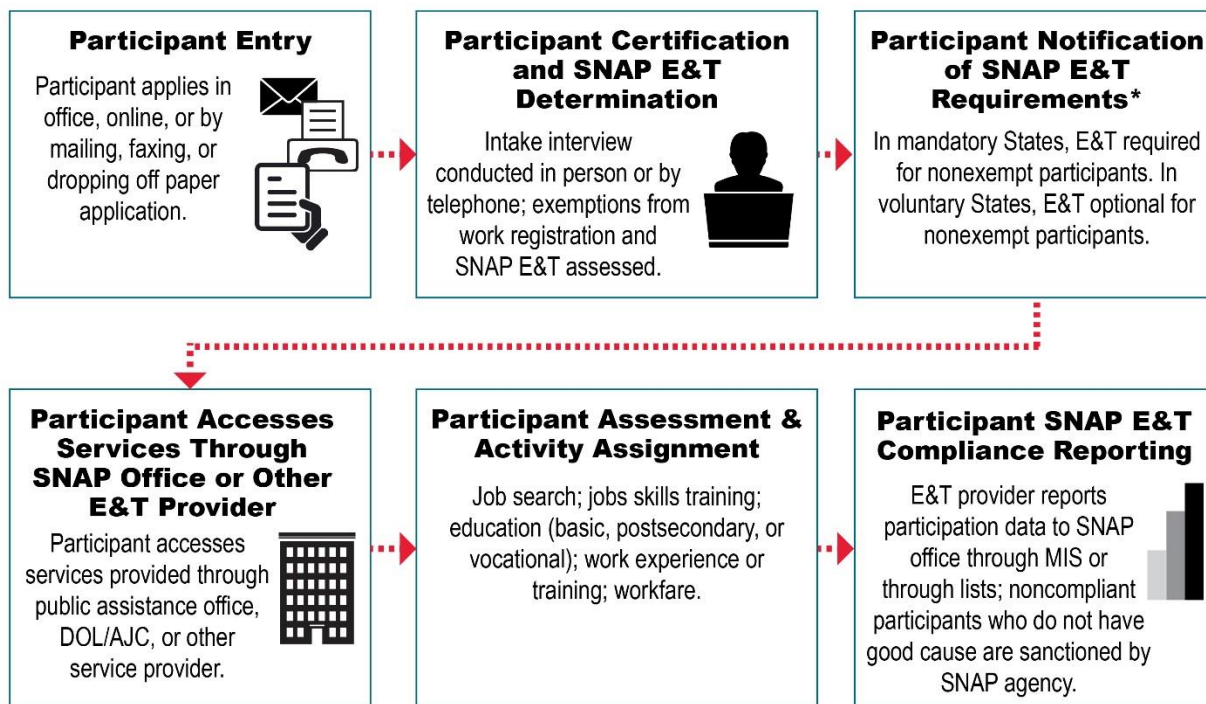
Participant Entry

Participant applies in office, online, or by mailing, faxing, or dropping off paper application.

Participant Certification and SNAP E&T Determination

Intake interview conducted in person or by telephone; exemptions from work registration and SNAP E&T assessed.

Participant Notification of SNAP E&T Requirements*

In mandatory States, E&T required for nonexempt participants. In voluntary States, E&T optional for nonexempt participants.

Participant Accesses Services Through SNAP Office or Other E&T Provider

Participant accesses services provided through public assistance office, DOL/AJC, or other service provider.

Participant Assessment & Activity Assignment

Job search; jobs skills training; education (basic, postsecondary, or vocational); work experience or training; workfare.

Participant SNAP E&T Compliance Reporting

E&T provider reports participation data to SNAP office through MIS or through lists; noncompliant participants who do not have good cause are sanctioned by SNAP agency.